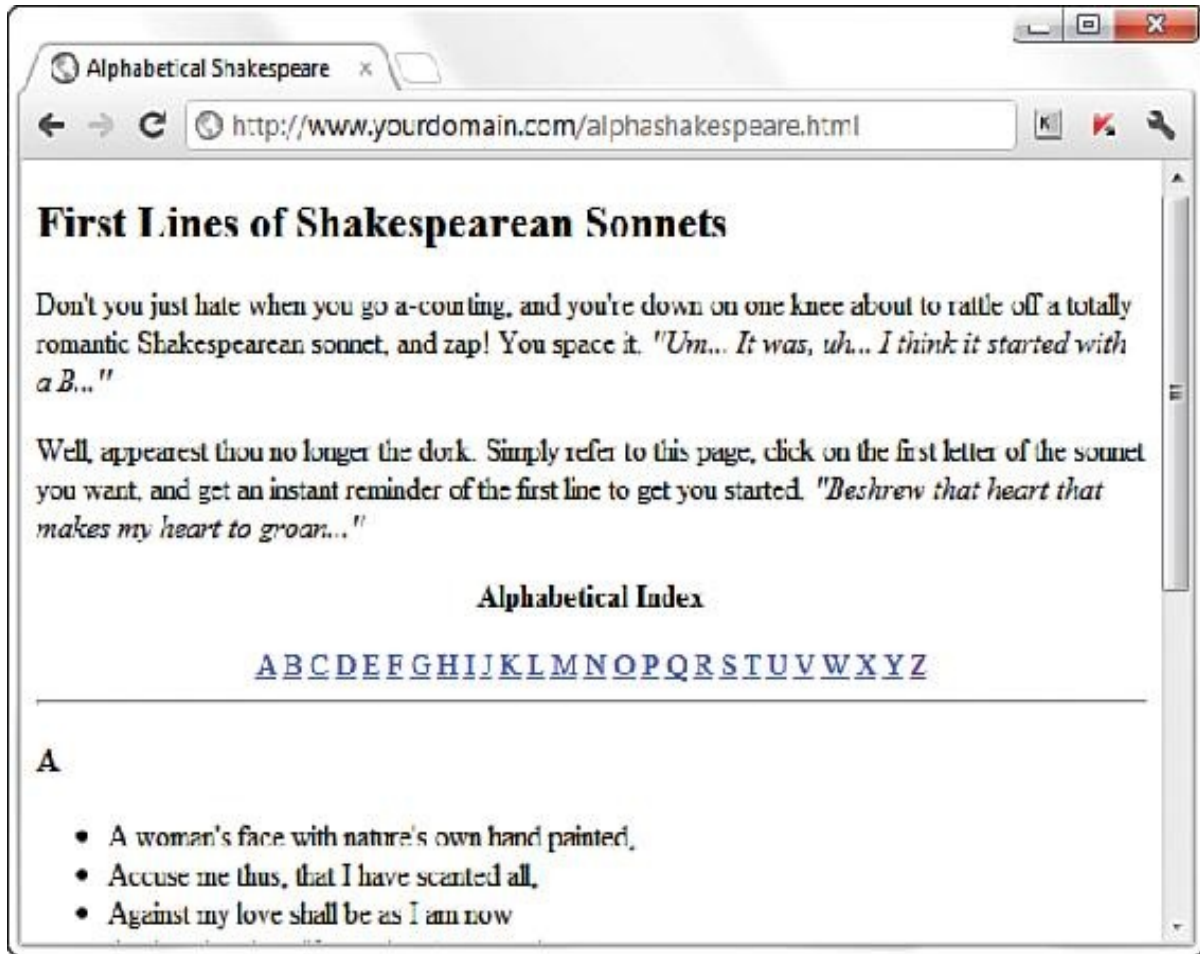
Alphabetical Shakespeare ×

http://www.yourdomain.com/alphashakespeare.html

First Lines of Shakespearean Sonnets

Don't you just hate when you go a-courting, and you're down on one knee about to rattle off a totally romantic Shakespearean sonnet, and zap! You space it. "Um... It was, uh... I think it started with a B..."

Well, appearest thou no longer the dork. Simply refer to this page, click on the first letter of the sonnet you want, and get an instant reminder of the first line to get you started. "Beshrew that heart that makes my heart to groan..."

Alphabetical Index

A B C D E F G H I J K L M N O P Q R S T U V W X Y Z

A

- A woman's face with nature's own hand painted,
- Accuse me thus, that I have scanted all,
- Against my love shall be as I am now